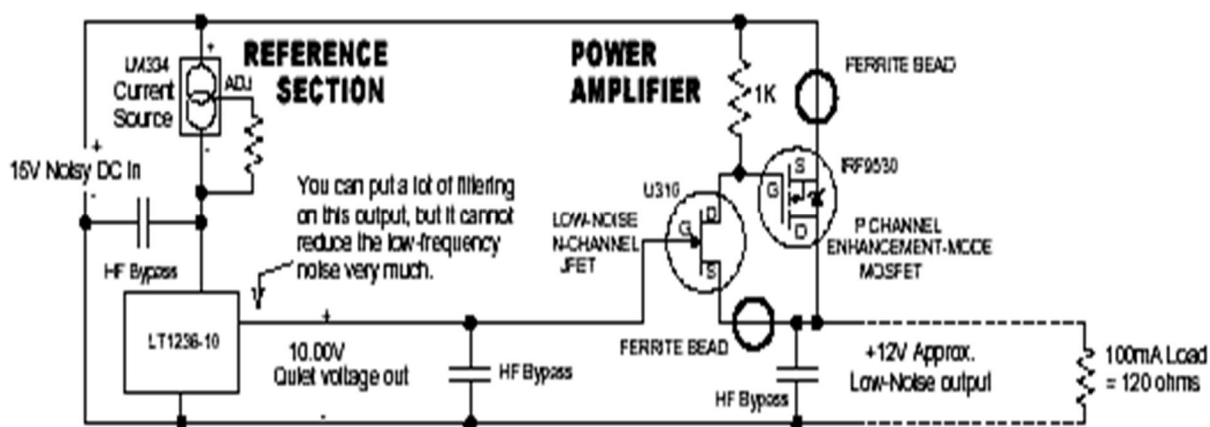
REFERENCE SECTION

POWER AMPLIFIER

LM334 Current Source

ADJ

+

-

15V Noisy DC In

+

-

HF Bypass

You can put a lot of filtering on this output, but it cannot reduce the low-frequency noise very much.

LT1236-10

+

10.00V Quiet voltage out

-

HF Bypass

1K

FERRITE BEAD

IRF9530

S

G

D

P CHANNEL ENHANCEMENT-MODE MOSFET

U310

LOW-NOISE N-CHANNEL JFET

G

D

S

FERRITE BEAD

HF Bypass

+12V Approx. Low-Noise output

100mA Load = 120 ohms